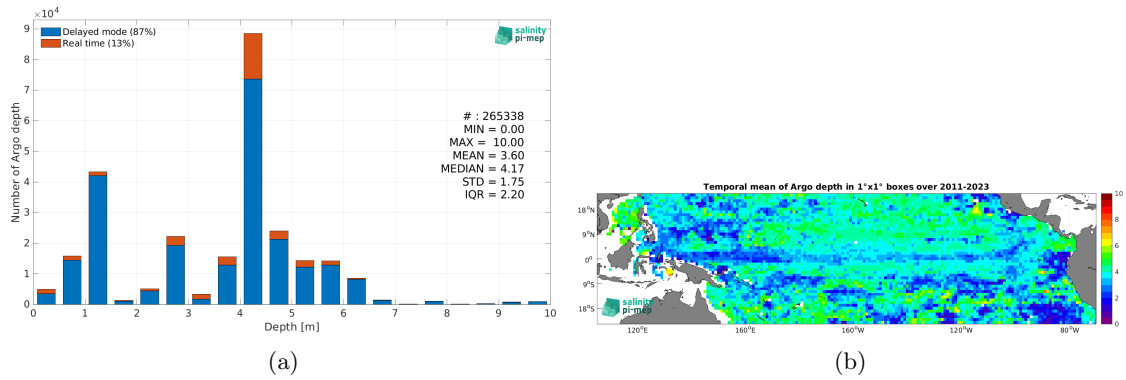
$\times 10^4$

9
8
7
6
5
4
3
2
1
0

Delayed mode (87%)
Real time (13%)

salinity pi-mep

Number of Argo depth

# : 265338
MIN = 0.00
MAX = 10.00
MEAN = 3.60
MEDIAN = 4.17
STD = 1.75
IQR = 2.20

0 1 2 3 4 5 6 7 8 9 10
Depth [m]

(a)

Temporal mean of Argo depth in 1°x1° boxes over 2011-2023

18°N
9°N
0°
9°S
18°S

120°E 160°E 160°W 120°W 80°W

10
8
6
4
2
0

salinity pi-mep

(b)